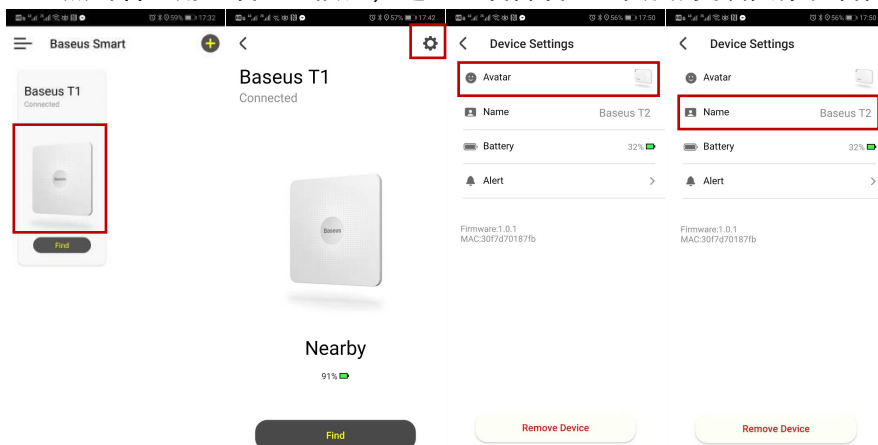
59% 17:32

Baseus Smart

Baseus T1
Connected

Baseus

Find

57% 17:42

Baseus T1
Connected

Baseus

Nearby
91%

Find

56% 17:50

Device Settings

Avatar

Name Baseus T2

Battery 32%

Alert

Firmware:1.0.1
MAC:30f7d70187fb

Remove Device

56% 17:50

Device Settings

Avatar

Name Baseus T2

Battery 32%

Alert

Firmware:1.0.1
MAC:30f7d70187fb

Remove Device